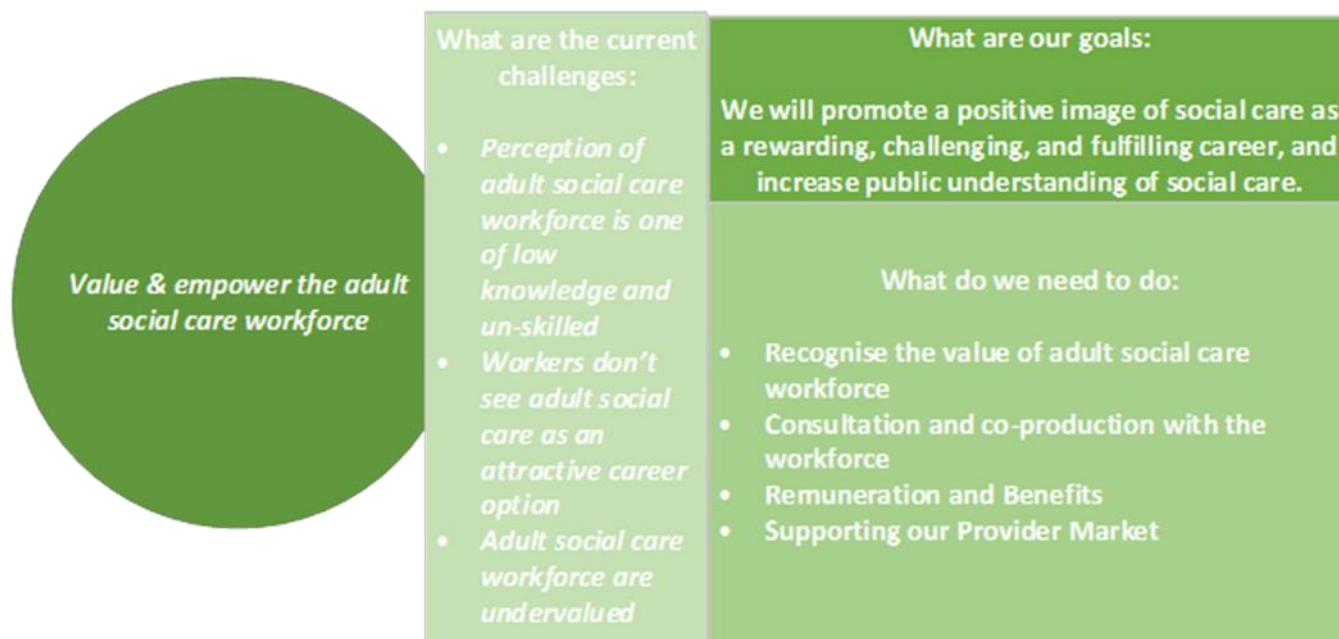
Value & empower the adult social care workforce

What are the current challenges:

- Perception of adult social care workforce is one of low knowledge and un-skilled
- Workers don't see adult social care as an attractive career option
- Adult social care workforce are undervalued

What are our goals:

We will promote a positive image of social care as a rewarding, challenging, and fulfilling career, and increase public understanding of social care.

What do we need to do:

- Recognise the value of adult social care workforce
- Consultation and co-production with the workforce
- Remuneration and Benefits
- Supporting our Provider Market